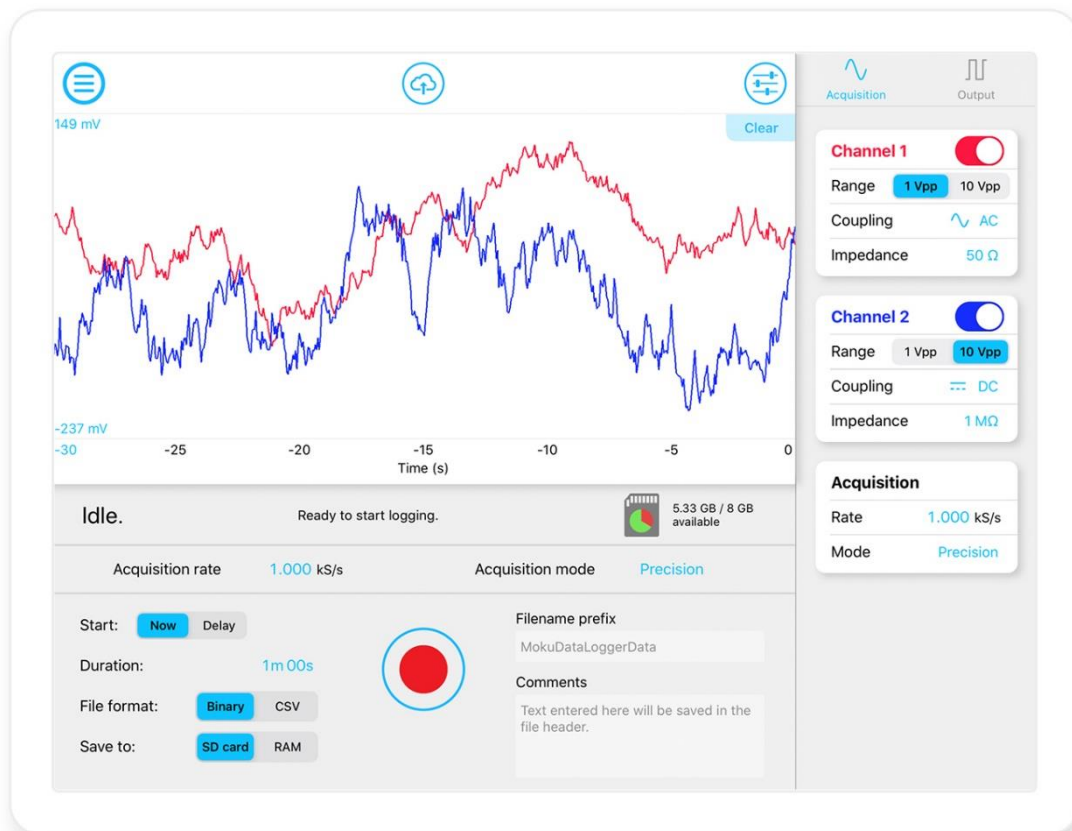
149 mV

Clear

-237 mV

-30 -25 -20 -15 -10 -5 0

Time (s)

Acquisition Output

Channel 1

Range 1 Vpp 10 Vpp

Coupling AC

Impedance 50 Ω

Channel 2

Range 1 Vpp 10 Vpp

Coupling DC

Impedance 1 MΩ

Acquisition

Rate 1.000 kS/s

Mode Precision

Idle.

Ready to start logging.

5.33 GB / 8 GB available

Acquisition rate 1.000 kS/s

Acquisition mode Precision

Start: Now Delay

Duration: 1m 00s

File format: Binary CSV

Save to: SD card RAM

Filename prefix

MokuDataLoggerData

Comments

Text entered here will be saved in the file header.